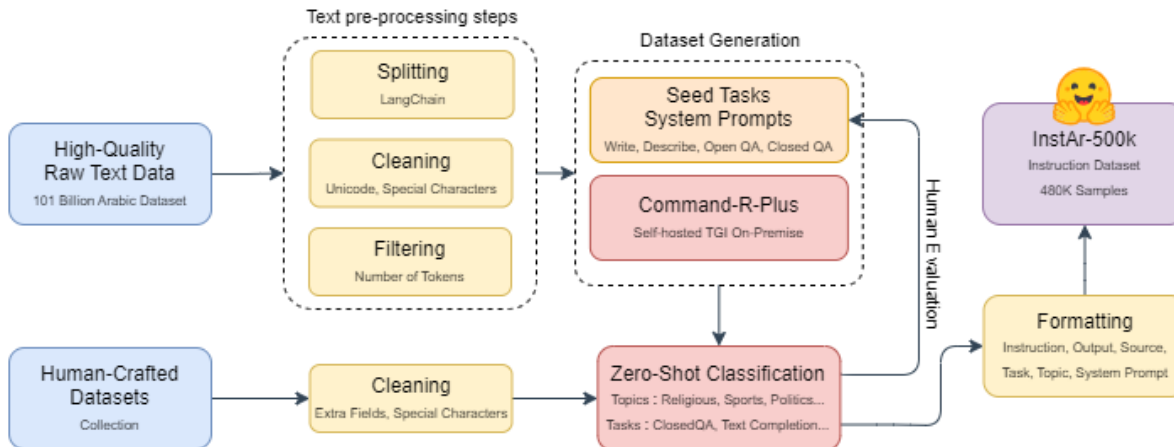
Text pre-processing steps

Dataset Generation

High-Quality Raw Text Data
101 Billion Arabic Dataset

Splitting
LangChain

Cleaning
Unicode, Special Characters

Filtering
Number of Tokens

Seed Tasks System Prompts
Write, Describe, Open QA, Closed QA

Command-R-Plus
Self-hosted TGI On-Premise

Human Evaluation

InstAr-500k
Instruction Dataset
480K Samples

Human-Crafted Datasets
Collection

Cleaning
Extra Fields, Special Characters

Zero-Shot Classification
Topics : Religious, Sports, Politics...
Tasks : ClosedQA, Text Completion...

Formatting
Instruction, Output, Source, Task, Topic, System Prompt